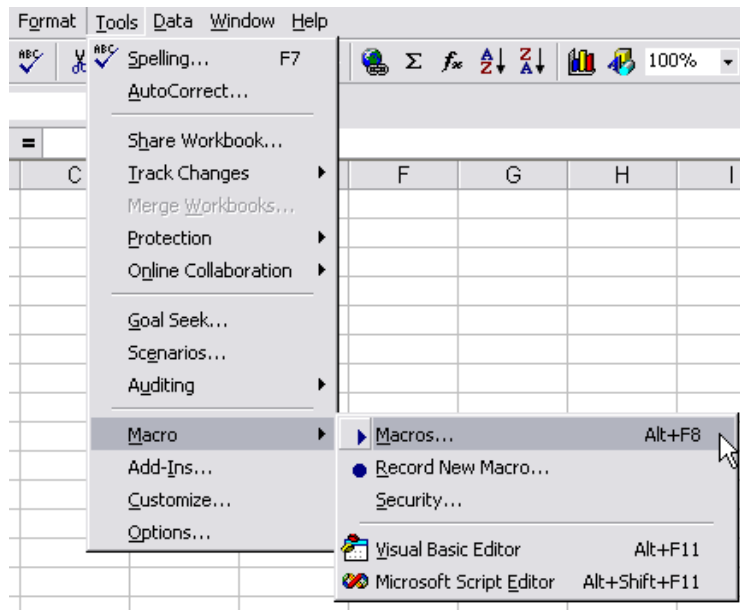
Format Tools Data Window Help

100%

=

C F G H I

Spelling... F7
AutoCorrect...

Share Workbook...
Track Changes
Merge Workbooks...
Protection
Online Collaboration

Goal Seek...
Scenarios...
Auditing

Macro
Add-Ins...
Customize...
Options...

Macros... Alt+F8
Record New Macro...
Security...

Visual Basic Editor Alt+F11
Microsoft Script Editor Alt+Shift+F11